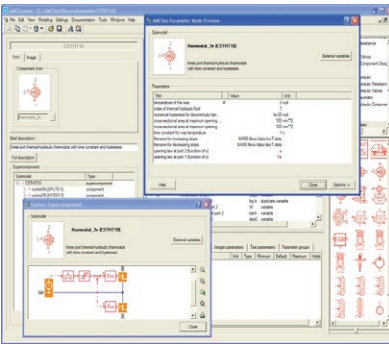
AMESim - [C:\...\CSTHT1B]
File Edit View Modeling Settings Documentation Tools Windows Help

CSTHT1B

Icon Image

Component icon

Brief description
three port thermal hydraulic thermostat with time constant and hysteresis

Full description

Supercomponent

| Submodel | Type |
|---|---|
| CSTHT1B | supercomponent |
| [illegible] | component |
| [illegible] | component |

AMESim Parameter Mode Preview

Submodel
thermostat_3w [CSTHT1B]
External variables
three port thermal hydraulic thermostat with time constant and hysteresis

Parameters

| Title | Value | Unit |
|---|---|---|
| temperature of the wax | | 0 null |
| index of thermal hydraulic fluid | | 1 |
| numerical hysteresis for discontinuity han... | | 1e-03 null |
| cross-sectional area at minimum opening | | 100 mm**2 |
| cross-sectional area at maximum opening | | 100 mm**2 |
| time constant for wax temperature | | 1 s |
| filename for increasing slope | $WAS.fttxxx/data.fttxx/T data | |
| filename for decreasing slope | $WAS.fttxxx/data.fttxx/T data | |
| opening law at port 2 (function of x) | | x |
| opening law at port 3 (function of x) | | x |

Help Close Options >>

Explore Supercomponent

Submodel
thermostat_3w [CSTHT1B]
External variables
three port thermal hydraulic thermostat with time constant and hysteresis

Close

Integer parameters | Text parameters | Parameter groups

| Title | Unit | Type | Minimum | Default | Maximum | Hidden |
|---|---|---|---|---|---|---|
| | | duplicate variable | | | | |
| | | variable | | | | |
| | | variable | | | | |
| | | variable | | | | |
| | | variable | | | | |